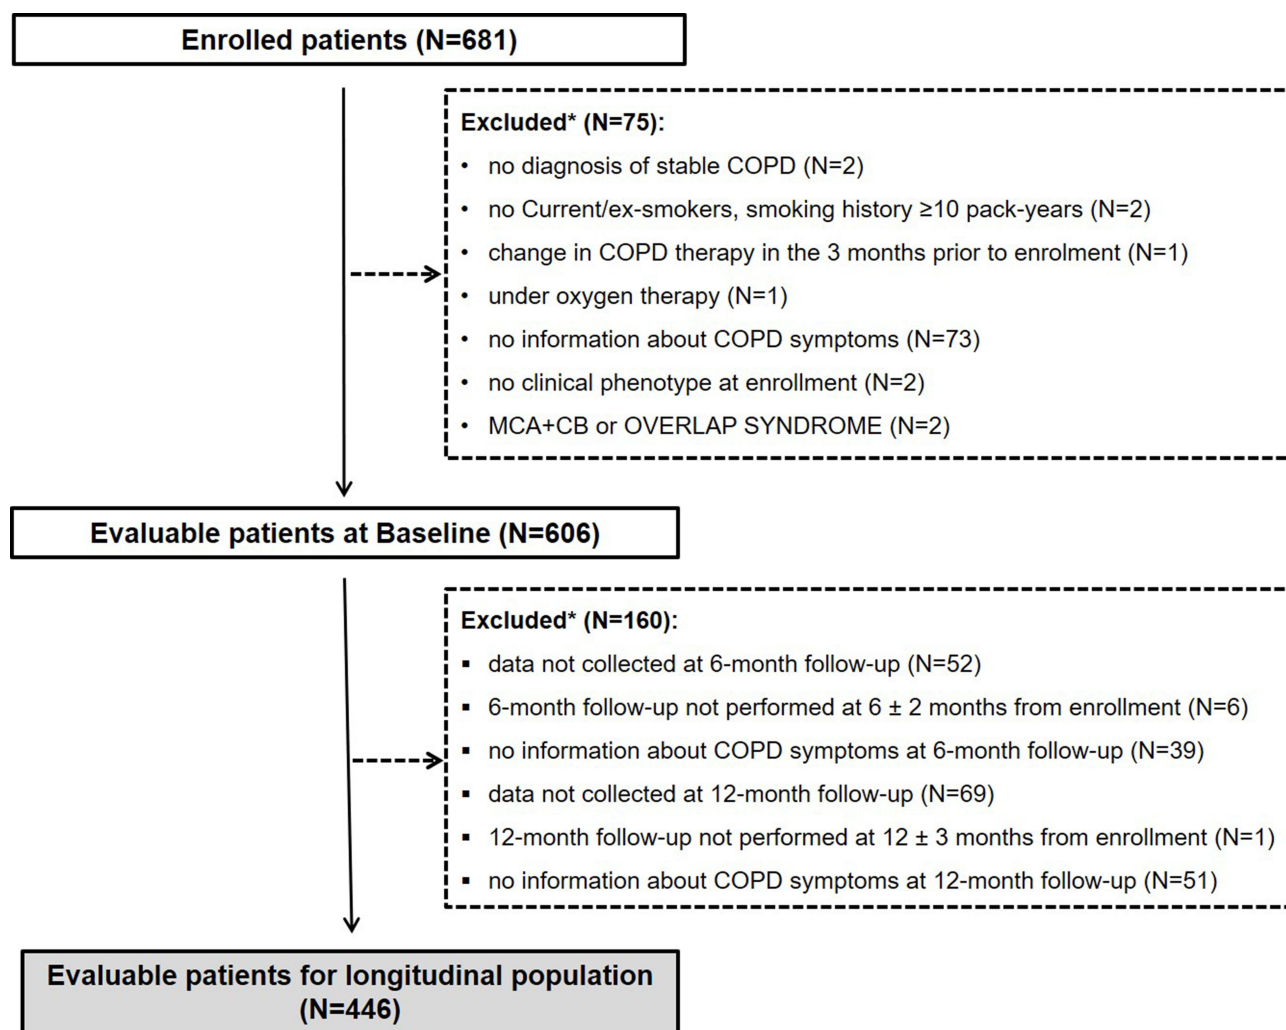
Enrolled patients (N=681)

Excluded* (N=75):
- no diagnosis of stable COPD (N=2)
- no Current/ex-smokers, smoking history ≥10 pack-years (N=2)
- change in COPD therapy in the 3 months prior to enrolment (N=1)
- under oxygen therapy (N=1)
- no information about COPD symptoms (N=73)
- no clinical phenotype at enrollment (N=2)
- MCA+CB or OVERLAP SYNDROME (N=2)

Evaluable patients at Baseline (N=606)

Excluded* (N=160):
- data not collected at 6-month follow-up (N=52)
- 6-month follow-up not performed at 6 ± 2 months from enrollment (N=6)
- no information about COPD symptoms at 6-month follow-up (N=39)
- data not collected at 12-month follow-up (N=69)
- 12-month follow-up not performed at 12 ± 3 months from enrollment (N=1)
- no information about COPD symptoms at 12-month follow-up (N=51)

Evaluable patients for longitudinal population (N=446)